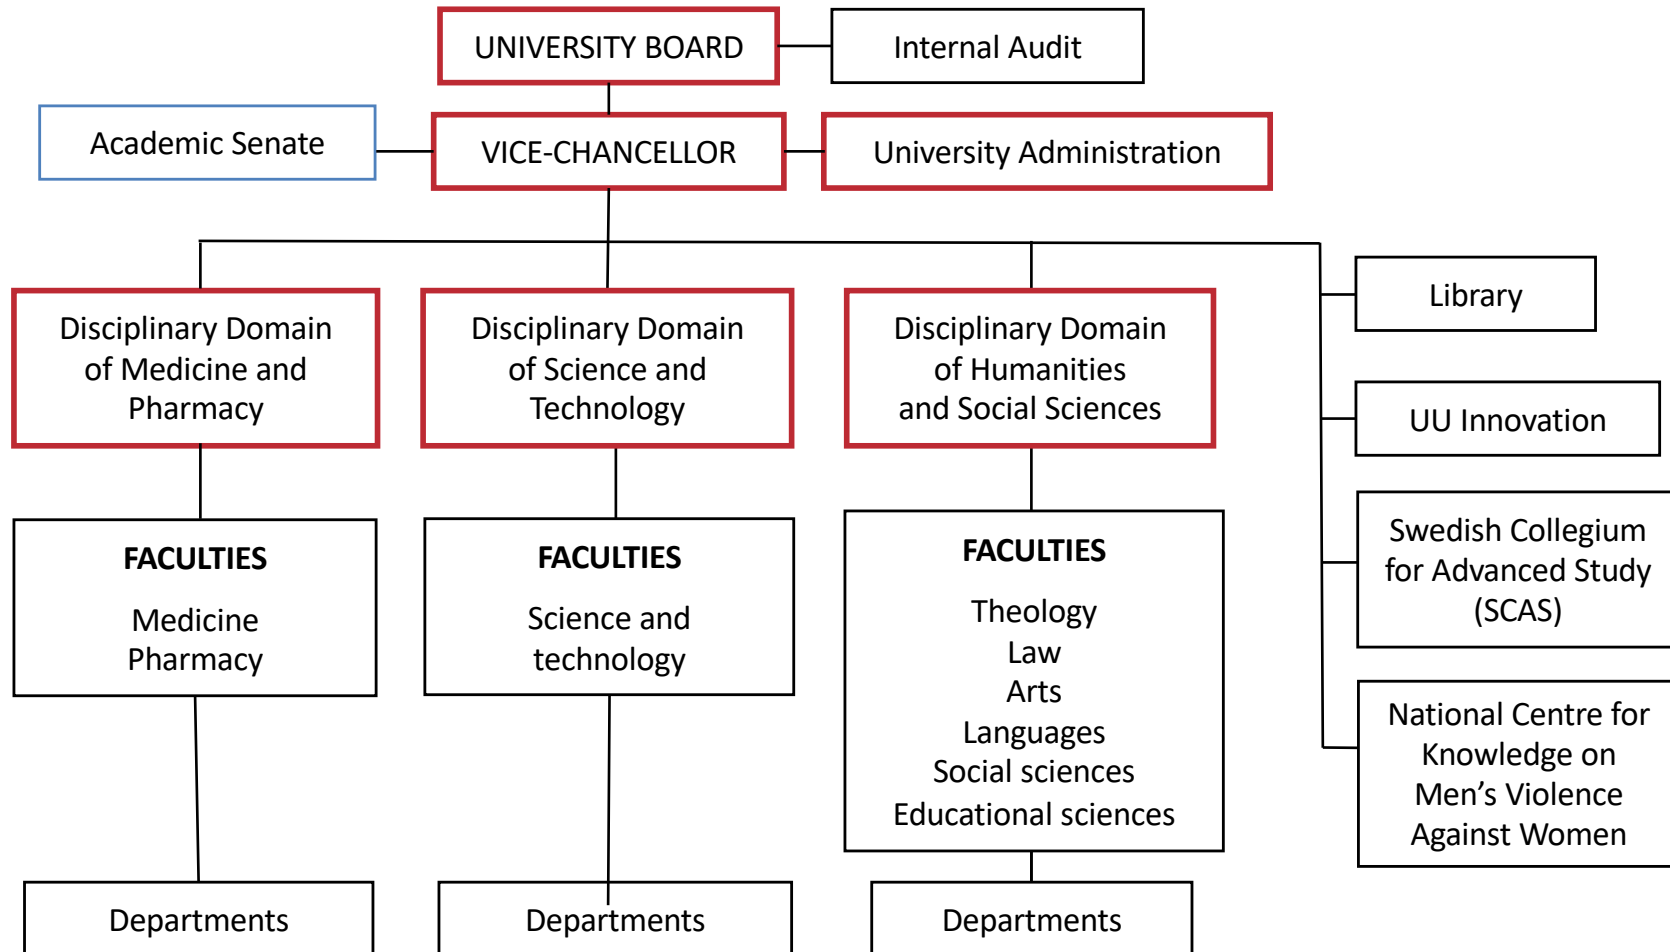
UNIVERSITY BOARD

Internal Audit

Academic Senate

VICE-CHANCELLOR

University Administration

Disciplinary Domain of Medicine and Pharmacy

Disciplinary Domain of Science and Technology

Disciplinary Domain of Humanities and Social Sciences

Library

UU Innovation

Swedish Collegium for Advanced Study (SCAS)

National Centre for Knowledge on Men's Violence Against Women

FACULTIES
Medicine
Pharmacy

FACULTIES
Science and technology

FACULTIES
Theology
Law
Arts
Languages
Social sciences
Educational sciences

Departments

Departments

Departments